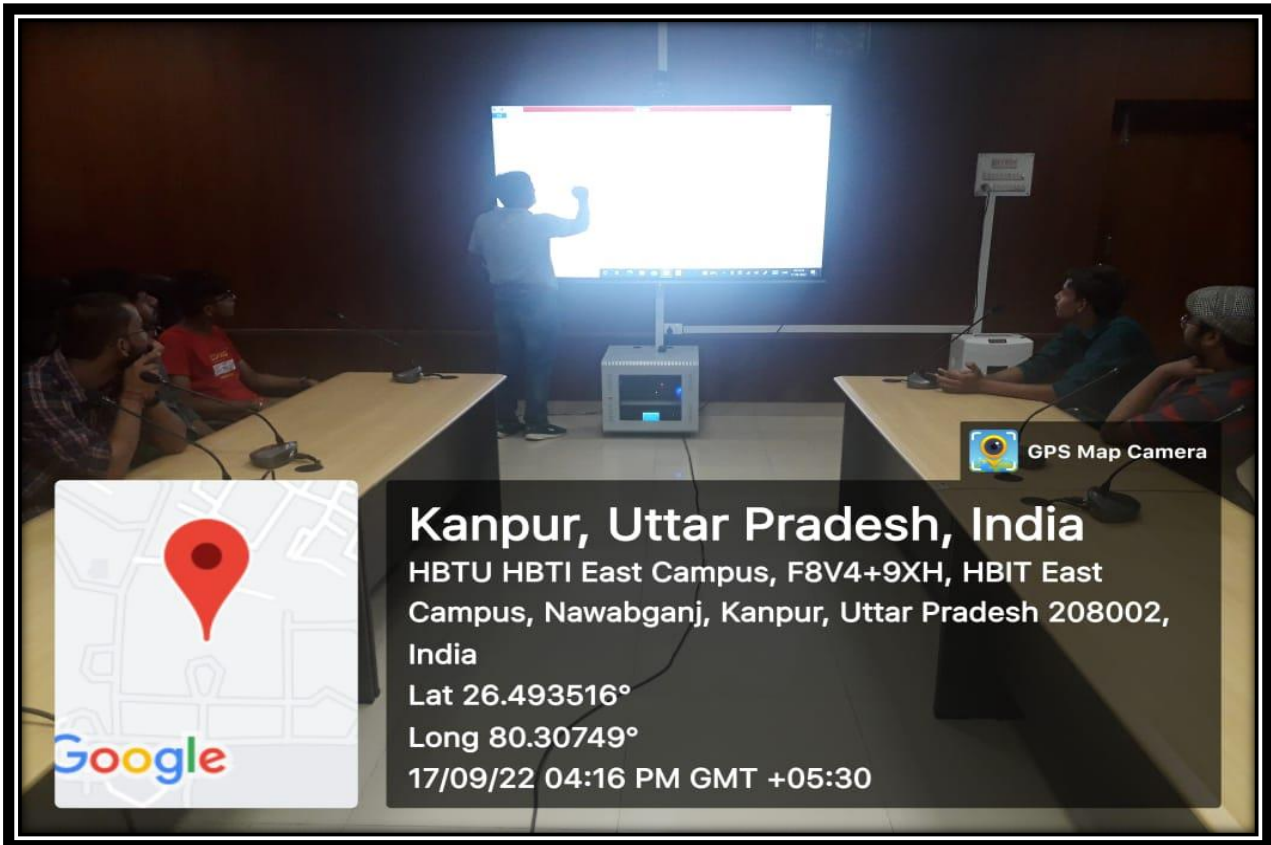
GPS Map Camera

Google

Kanpur, Uttar Pradesh, India
HBTU HBTI East Campus, F8V4+9XH, HBIT East Campus, Nawabganj, Kanpur, Uttar Pradesh 208002, India
Lat 26.493516°
Long 80.30749°
17/09/22 04:16 PM GMT +05:30